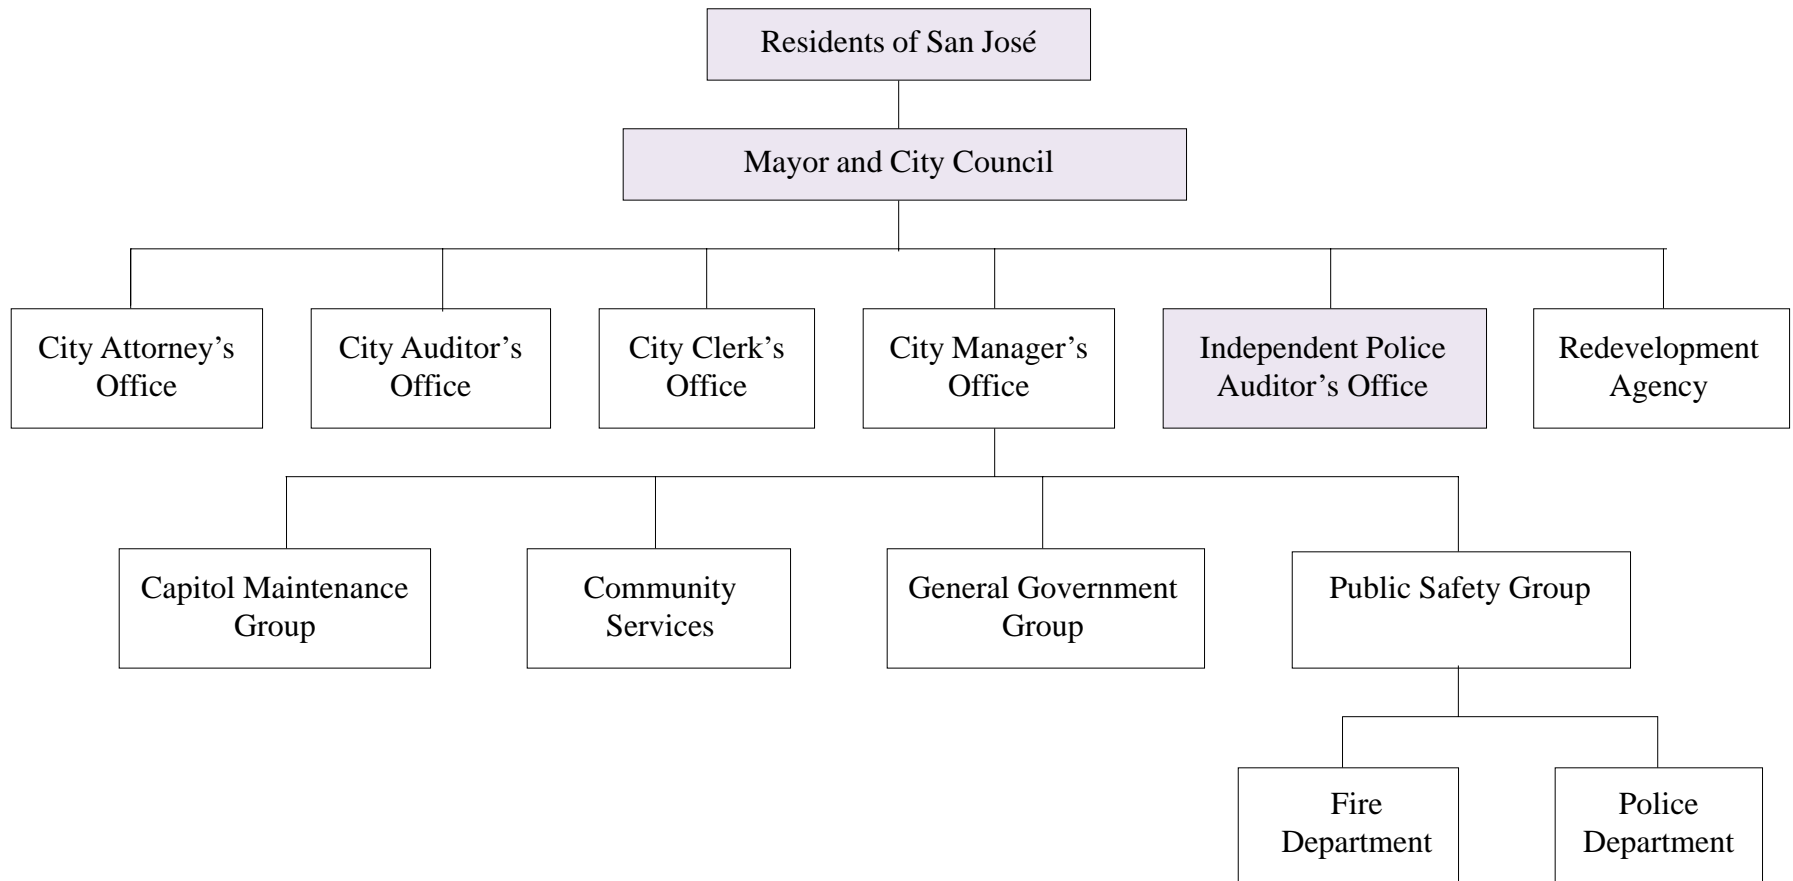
Residents of San José

Mayor and City Council

City Attorney's Office

City Auditor's Office

City Clerk's Office

City Manager's Office

Independent Police Auditor's Office

Redevelopment Agency

Capitol Maintenance Group

Community Services

General Government Group

Public Safety Group

Fire Department

Police Department